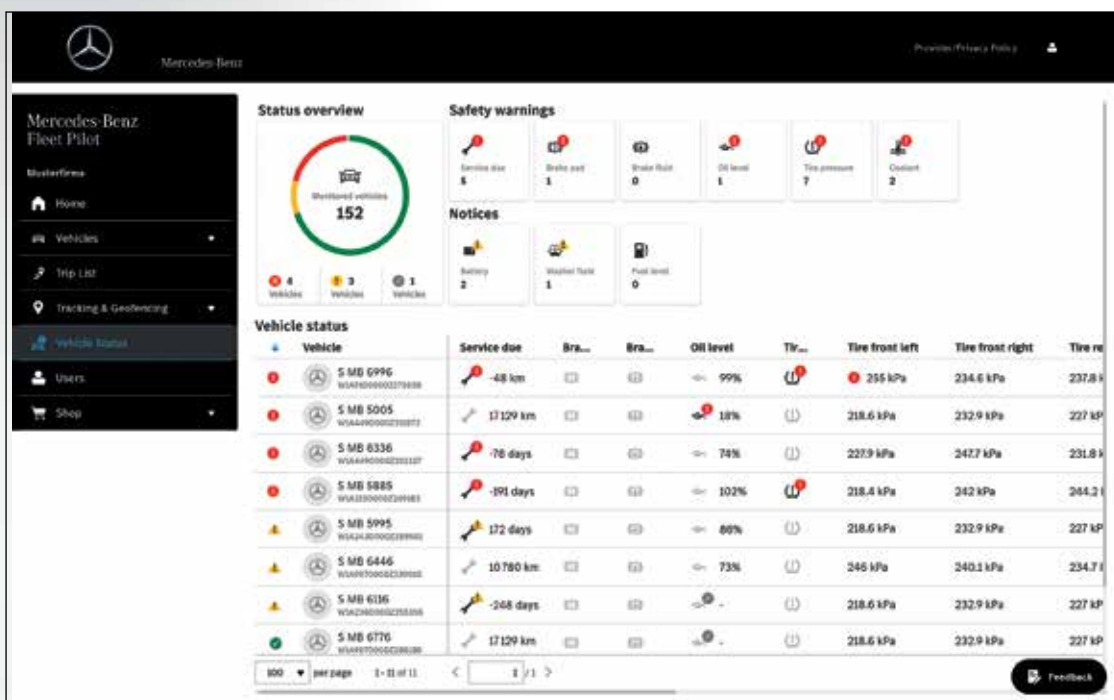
Mercedes-Benz

Provider/Privacy Policy

Mercedes-Benz Fleet Pilot

Musterfirma

Home

Vehicles

Trip List

Tracking & Geofencing

Vehicle Status

Users

Shop

Status overview

Monitored vehicles
152

4 Vehicles
3 Vehicles
1 Vehicles

Safety warnings

Service due 5
Brake pad 1
Brake fluid 0
Oil level 1
Tire pressure 7
Coolant 2

Notices

Battery 2
Washer fluid 1
Fuel level 0

Vehicle status

| | Vehicle | Service due | Bra... | Bra... | Oil level | Tir... | Tire front left | Tire front right | Tire re |
|---|---|---|---|---|---|---|---|---|---|
| | S MB 6996 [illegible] | -48 km | | | 99% | | 255 kPa | 234.6 kPa | 237.8 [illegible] |
| | S MB 5005 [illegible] | 17129 km | | | 18% | | 218.6 kPa | 232.9 kPa | 227 kP |
| | S MB 6336 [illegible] | -78 days | | | 74% | | 227.9 kPa | 247.7 kPa | 231.8 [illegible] |
| | S MB 5885 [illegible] | -191 days | | | 102% | | 218.4 kPa | 242 kPa | 244.2 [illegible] |
| | S MB 5995 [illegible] | 172 days | | | 86% | | 218.6 kPa | 232.9 kPa | 227 kP |
| | S MB 6446 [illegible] | 10780 km | | | 73% | | 246 kPa | 240.1 kPa | 234.7 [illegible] |
| | S MB 6116 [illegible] | -248 days | | | - | | 218.6 kPa | 232.9 kPa | 227 kP |
| | S MB 6776 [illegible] | 17129 km | | | - | | 218.6 kPa | 232.9 kPa | 227 kP |

100 per page 1-11 of 11 1 /1

Feedback